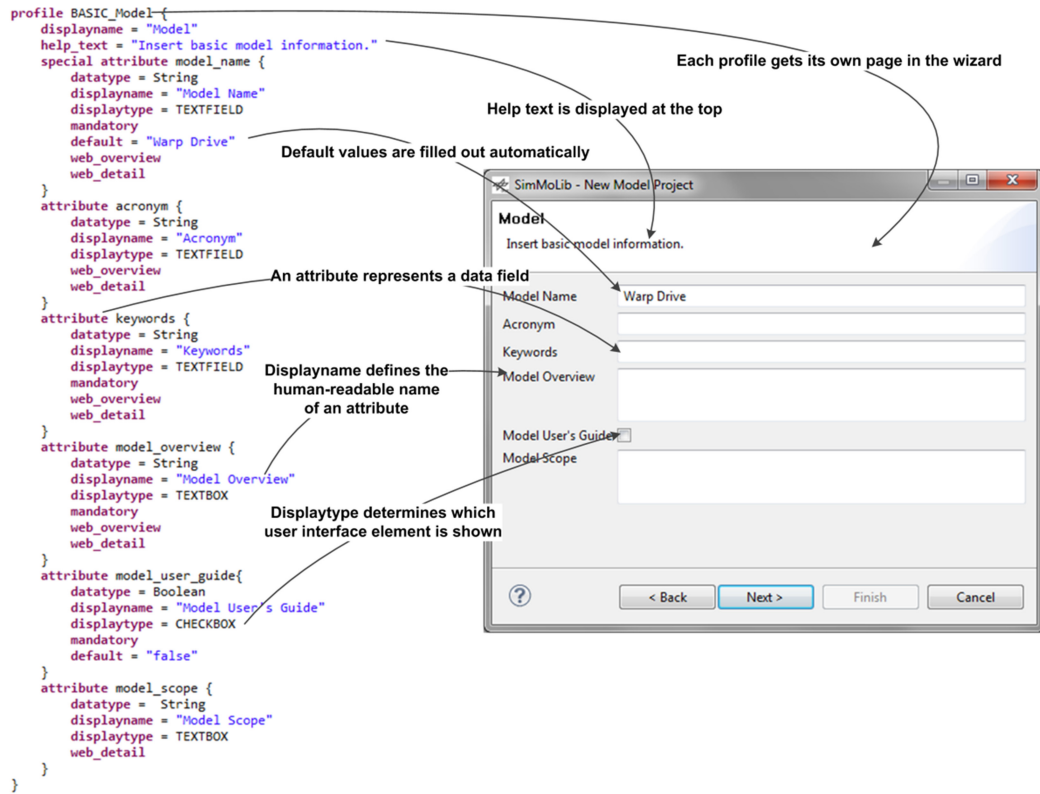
profile BASIC_Model {
displayname = "Model"
help_text = "Insert basic model information."
special attribute model_name {
datatype = String
displayname = "Model Name"
displaytype = TEXTFIELD
mandatory
default = "Warp Drive"
web_overview
web_detail
}
attribute acronym {
datatype = String
displayname = "Acronym"
displaytype = TEXTFIELD
web_overview
web_detail
}
attribute keywords {
datatype = String
displayname = "Keywords"
displaytype = TEXTFIELD
mandatory
web_overview
web_detail
}
attribute model_overview {
datatype = String
displayname = "Model Overview"
displaytype = TEXTBOX
mandatory
web_overview
web_detail
}
attribute model_user_guide{
datatype = Boolean
displayname = "Model User's Guide"
displaytype = CHECKBOX
mandatory
default = "false"
}
attribute model_scope {
datatype = String
displayname = "Model Scope"
displaytype = TEXTBOX
web_detail
}
}

Each profile gets its own page in the wizard

Help text is displayed at the top

Default values are filled out automatically

An attribute represents a data field

Displayname defines the human-readable name of an attribute

Displaytype determines which user interface element is shown

SimMoLib - New Model Project

Model

Insert basic model information.

Model Name Warp Drive

Acronym

Keywords

Model Overview

Model User's Guide

Model Scope

?

< Back

Next >

Finish

Cancel